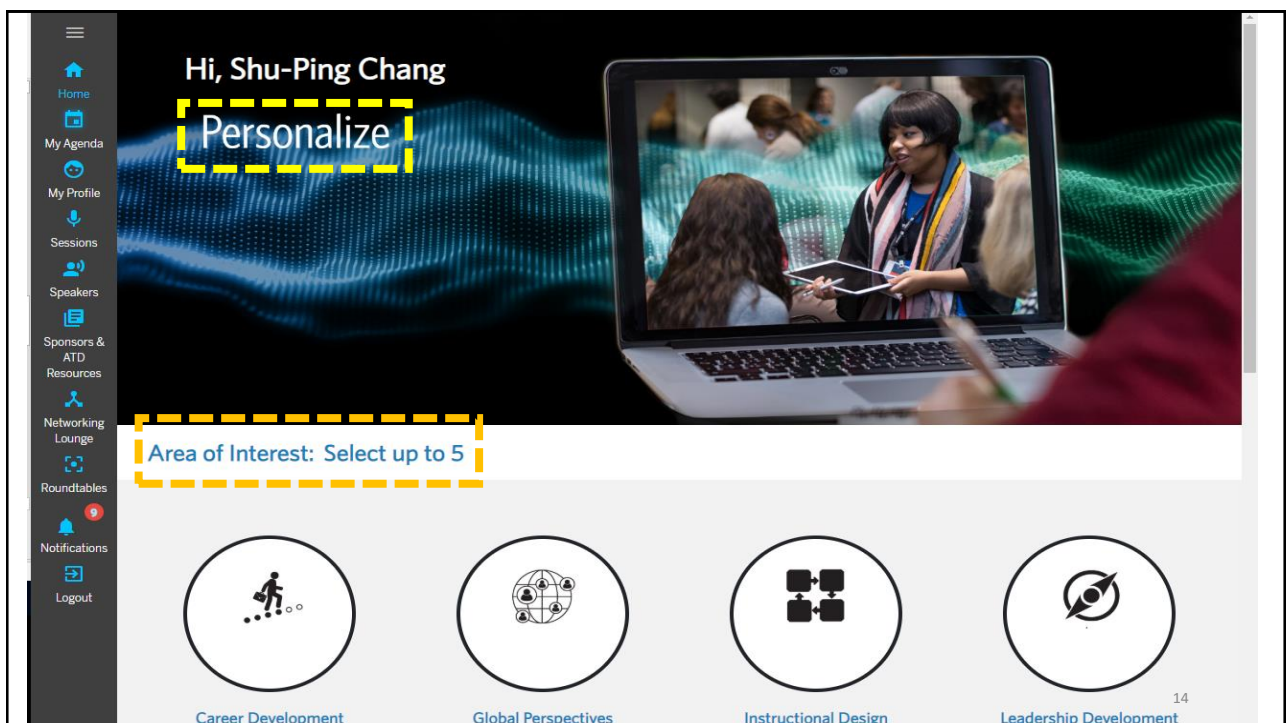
Home
My Agenda
My Profile
Sessions
Speakers
Sponsors & ATD Resources
Networking Lounge
Roundtables
9
Notifications
Logout

Hi, Shu-Ping Chang
Personalize

Area of Interest: Select up to 5

Career Development
Global Perspectives
Instructional Design
Leadership Development

14